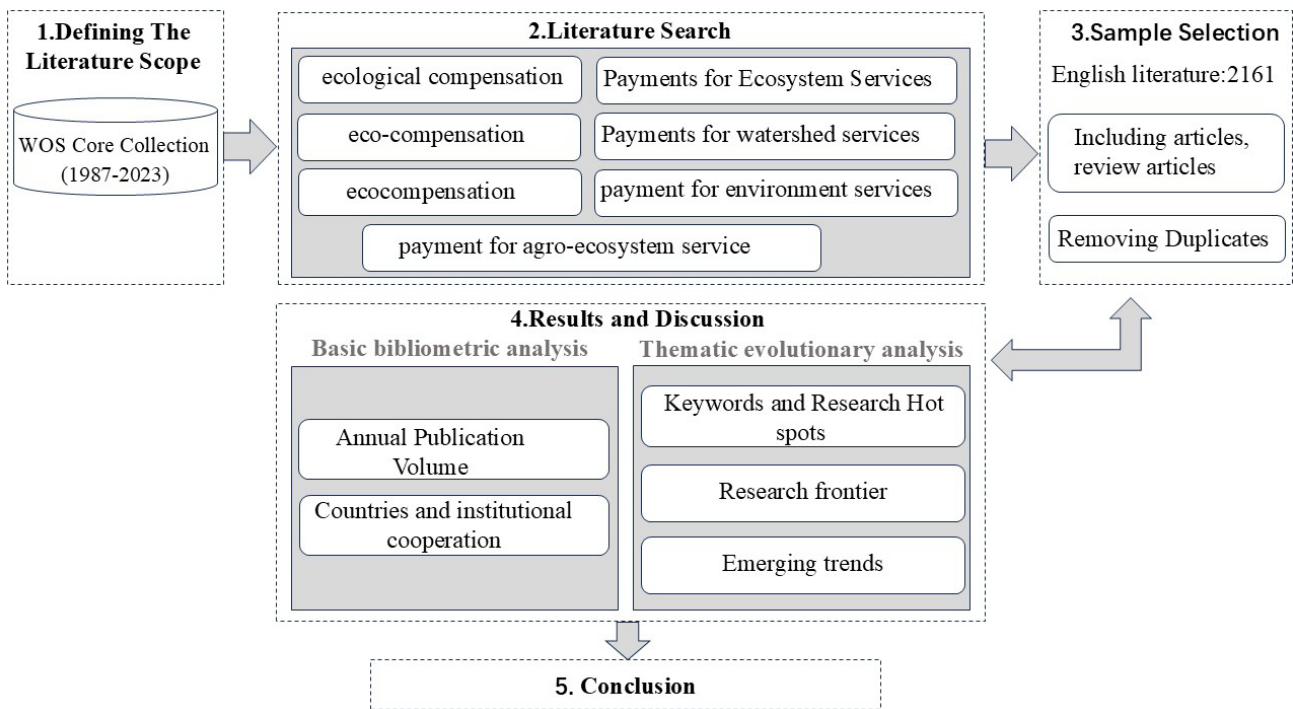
1.Defining The Literature Scope

WOS Core Collection (1987-2023)

2.Literature Search

ecological compensation

Payments for Ecosystem Services

eco-compensation

Payments for watershed services

ecocompensation

payment for environment services

payment for agro-ecosystem service

3.Sample Selection

English literature:2161

Including articles, review articles

Removing Duplicates

4.Results and Discussion

Basic bibliometric analysis

Annual Publication Volume

Countries and institutional cooperation

Thematic evolutionary analysis

Keywords and Research Hot spots

Research frontier

Emerging trends

5. Conclusion